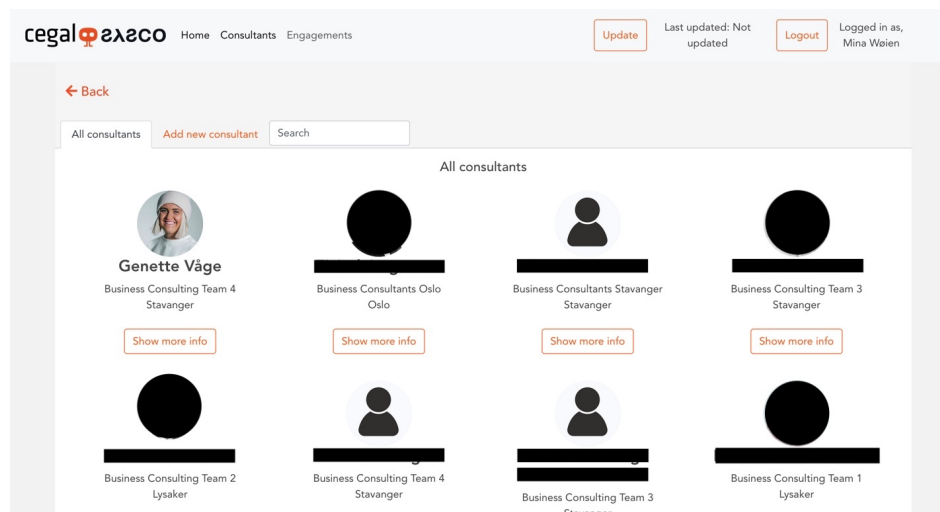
cegal sysco Home Consultants Engagements

Update

Last updated: Not updated

Logout

Logged in as, Mina Wøien

← Back

All consultants

Add new consultant

Search

All consultants

Genette Våge
Business Consulting Team 4
Stavanger

Show more info

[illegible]
Business Consultants Oslo
Oslo

Show more info

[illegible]
Business Consultants Stavanger
Stavanger

Show more info

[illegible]
Business Consulting Team 3
Stavanger

Show more info

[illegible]
Business Consulting Team 2
Lysaker

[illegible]
Business Consulting Team 4
Stavanger

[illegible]
Business Consulting Team 3
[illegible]

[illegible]
Business Consulting Team 1
Lysaker